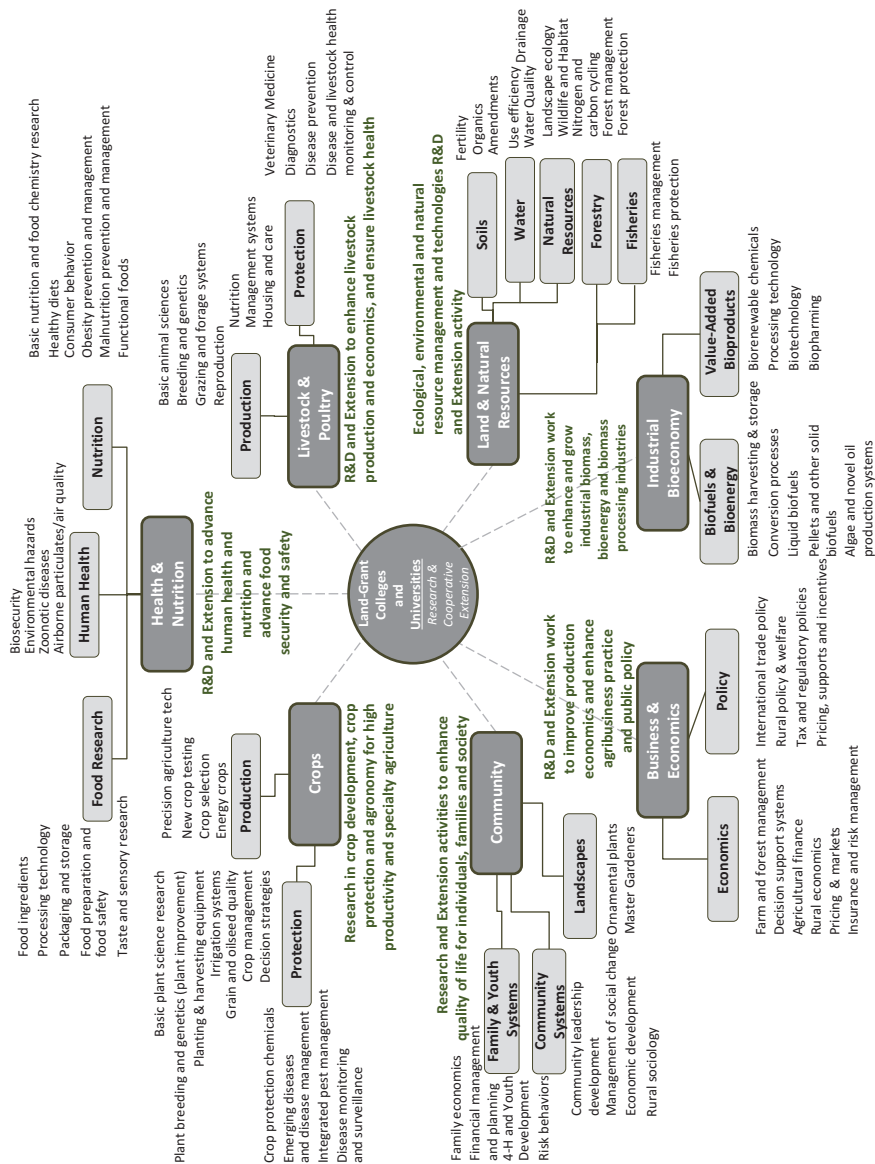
Land-Grant Colleges and Universities
Research & Cooperative Extension

Health & Nutrition
R&D and Extension to advance human health and nutrition and advance food security and safety

Food Research
Food ingredients
Processing technology
Packaging and storage
Food preparation and food safety
Taste and sensory research

Human Health
Biosecurity
Environmental hazards
Zoonotic diseases
Airborne particulates/air quality

Nutrition
Basic nutrition and food chemistry research
Healthy diets
Consumer behavior
Obesity prevention and management
Malnutrition prevention and management
Functional foods

Livestock & Poultry
R&D and Extension to enhance livestock production and economics, and ensure livestock health

Production
Basic animal sciences
Breeding and genetics
Grazing and forage systems
Reproduction
Nutrition
Management systems
Housing and care

Protection
Veterinary Medicine
Diagnostics
Disease prevention
Disease and livestock health monitoring & control

Land & Natural Resources
Ecological, environmental and natural resource management and technologies R&D and Extension activity

Soils
Fertility
Organics
Amendments

Water
Use efficiency
Water Quality
Drainage

Natural Resources
Landscape ecology
Wildlife and Habitat
Nitrogen and carbon cycling

Forestry
Forest management
Forest protection

Fisheries
Fisheries management
Fisheries protection

Industrial Bioeconomy
R&D and Extension work to enhance and grow industrial biomass, bioenergy and biomass processing industries

Biofuels & Bioenergy
Biomass harvesting & storage
Conversion processes
Liquid biofuels
Pellets and other solid biofuels
Algae and novel oil production systems

Value-Added Bioproducts
Biorenewable chemicals
Processing technology
Biotechnology
Biopharming

Business & Economics
R&D and Extension work to improve production economics and enhance agribusiness practice and public policy

Economics
Farm and forest management
Decision support systems
Agricultural finance
Rural economics
Pricing & markets
Insurance and risk management

Policy
International trade policy
Rural policy & welfare
Tax and regulatory policies
Pricing, supports and incentives

Community
Research and Extension activities to enhance quality of life for individuals, families and society

Family & Youth Systems
Family economics
Financial management and planning
4-H and Youth Development
Risk behaviors

Community Systems
Community leadership development
Management of social change
Economic development
Rural sociology

Landscapes
Ornamental plants
Master Gardeners

Crops
Research in crop development, crop protection and agronomy for high productivity and specialty agriculture

Production
Precision agriculture tech
New crop testing
Crop selection
Energy crops

Basic plant science research
Plant breeding and genetics (plant improvement)
Planting & harvesting equipment
Irrigation systems
Grain and oilseed quality
Crop management
Decision strategies

Protection
Crop protection chemicals
Emerging diseases and disease management
Integrated pest management
Disease monitoring and surveillance